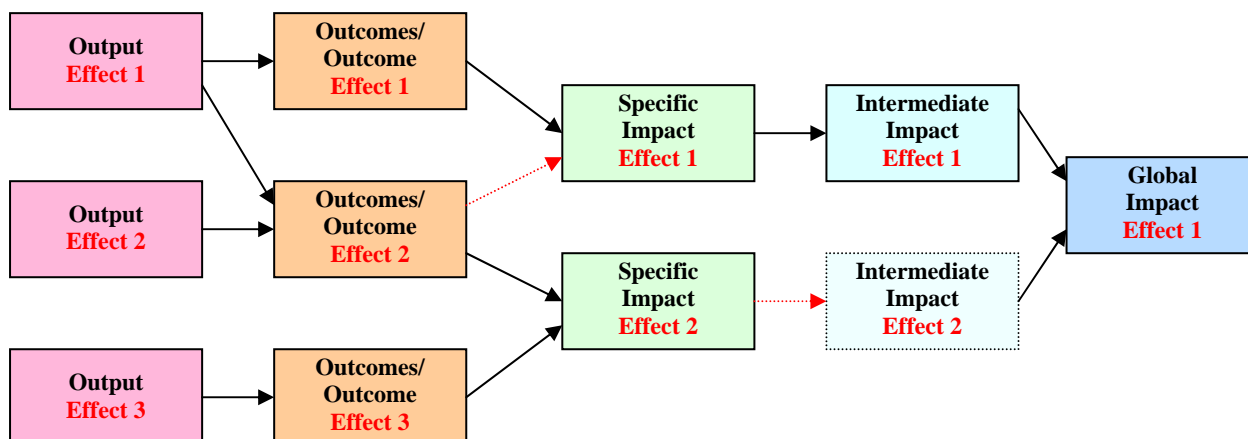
Output
Effect 1

Outcomes/
Outcome
Effect 1

Output
Effect 2

Outcomes/
Outcome
Effect 2

Output
Effect 3

Outcomes/
Outcome
Effect 3

Specific
Impact
Effect 1

Specific
Impact
Effect 2

Intermediate
Impact
Effect 1

Intermediate
Impact
Effect 2

Global
Impact
Effect 1